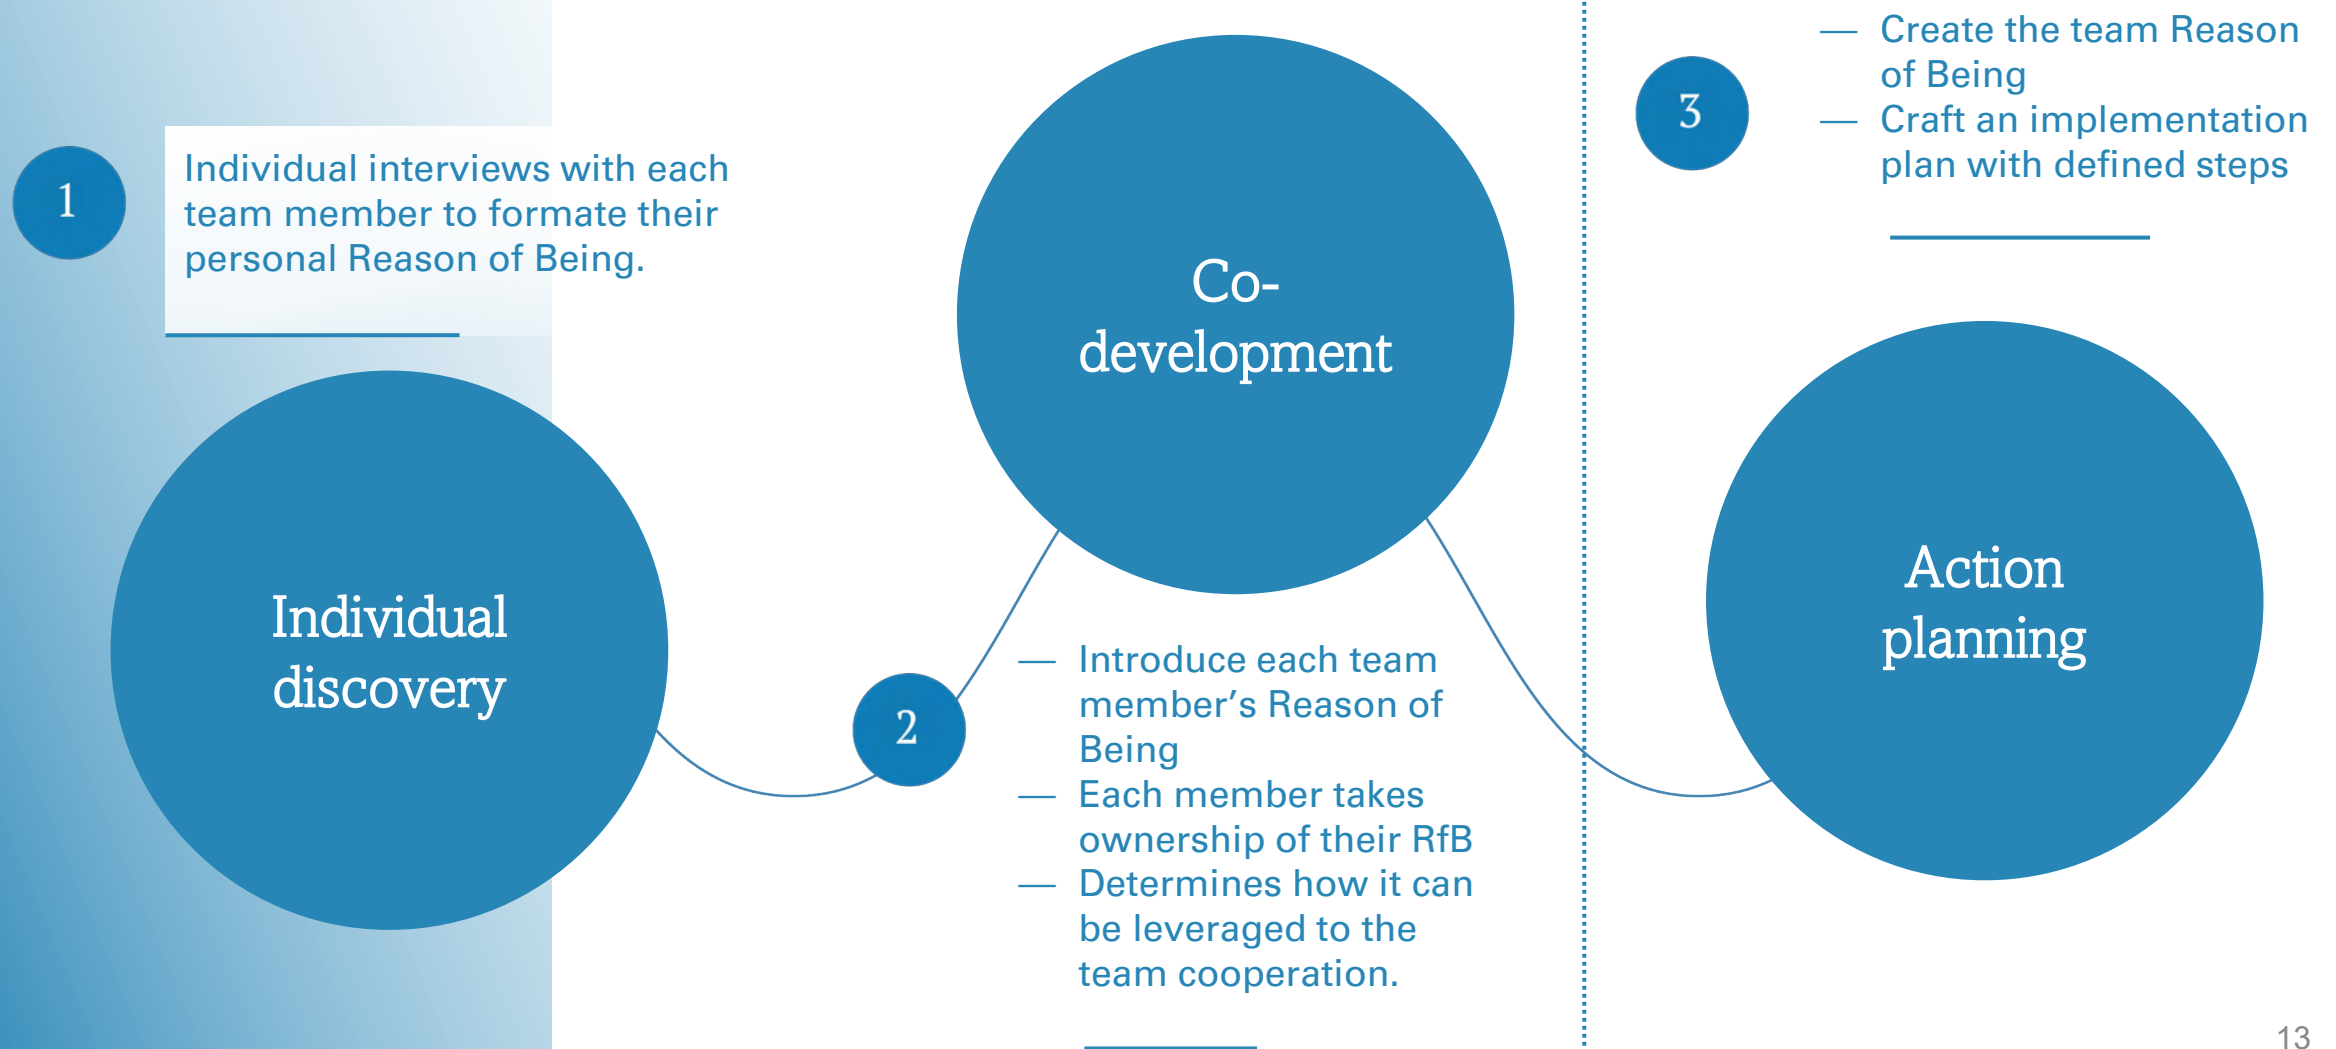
1

Individual interviews with each team member to formate their personal Reason of Being.

Individual discovery

Co-development

2

— Introduce each team member's Reason of Being
— Each member takes ownership of their RfB
— Determines how it can be leveraged to the team cooperation.

3

— Create the team Reason of Being
— Craft an implementation plan with defined steps

Action planning

13